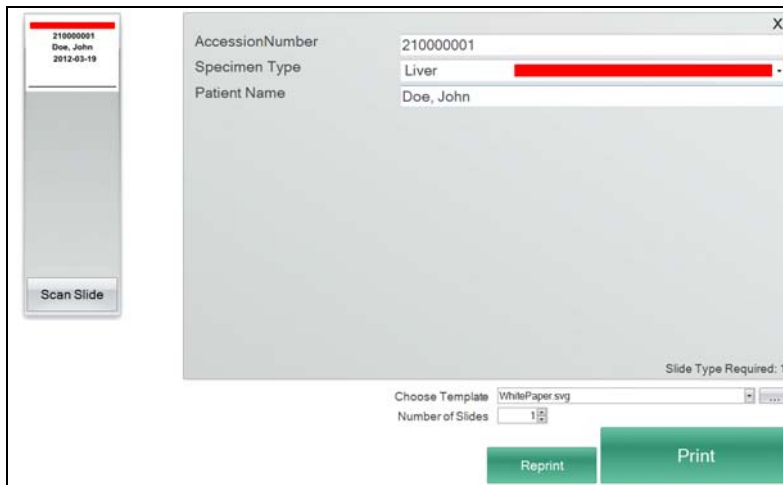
210000001
Doe, John
2012-03-19

Scan Slide

X

AccessionNumber 210000001
Specimen Type Liver
Patient Name Doe, John

Slide Type Required: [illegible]

Choose Template WhitePaper.svg ...
Number of Slides 1

Reprint

Print